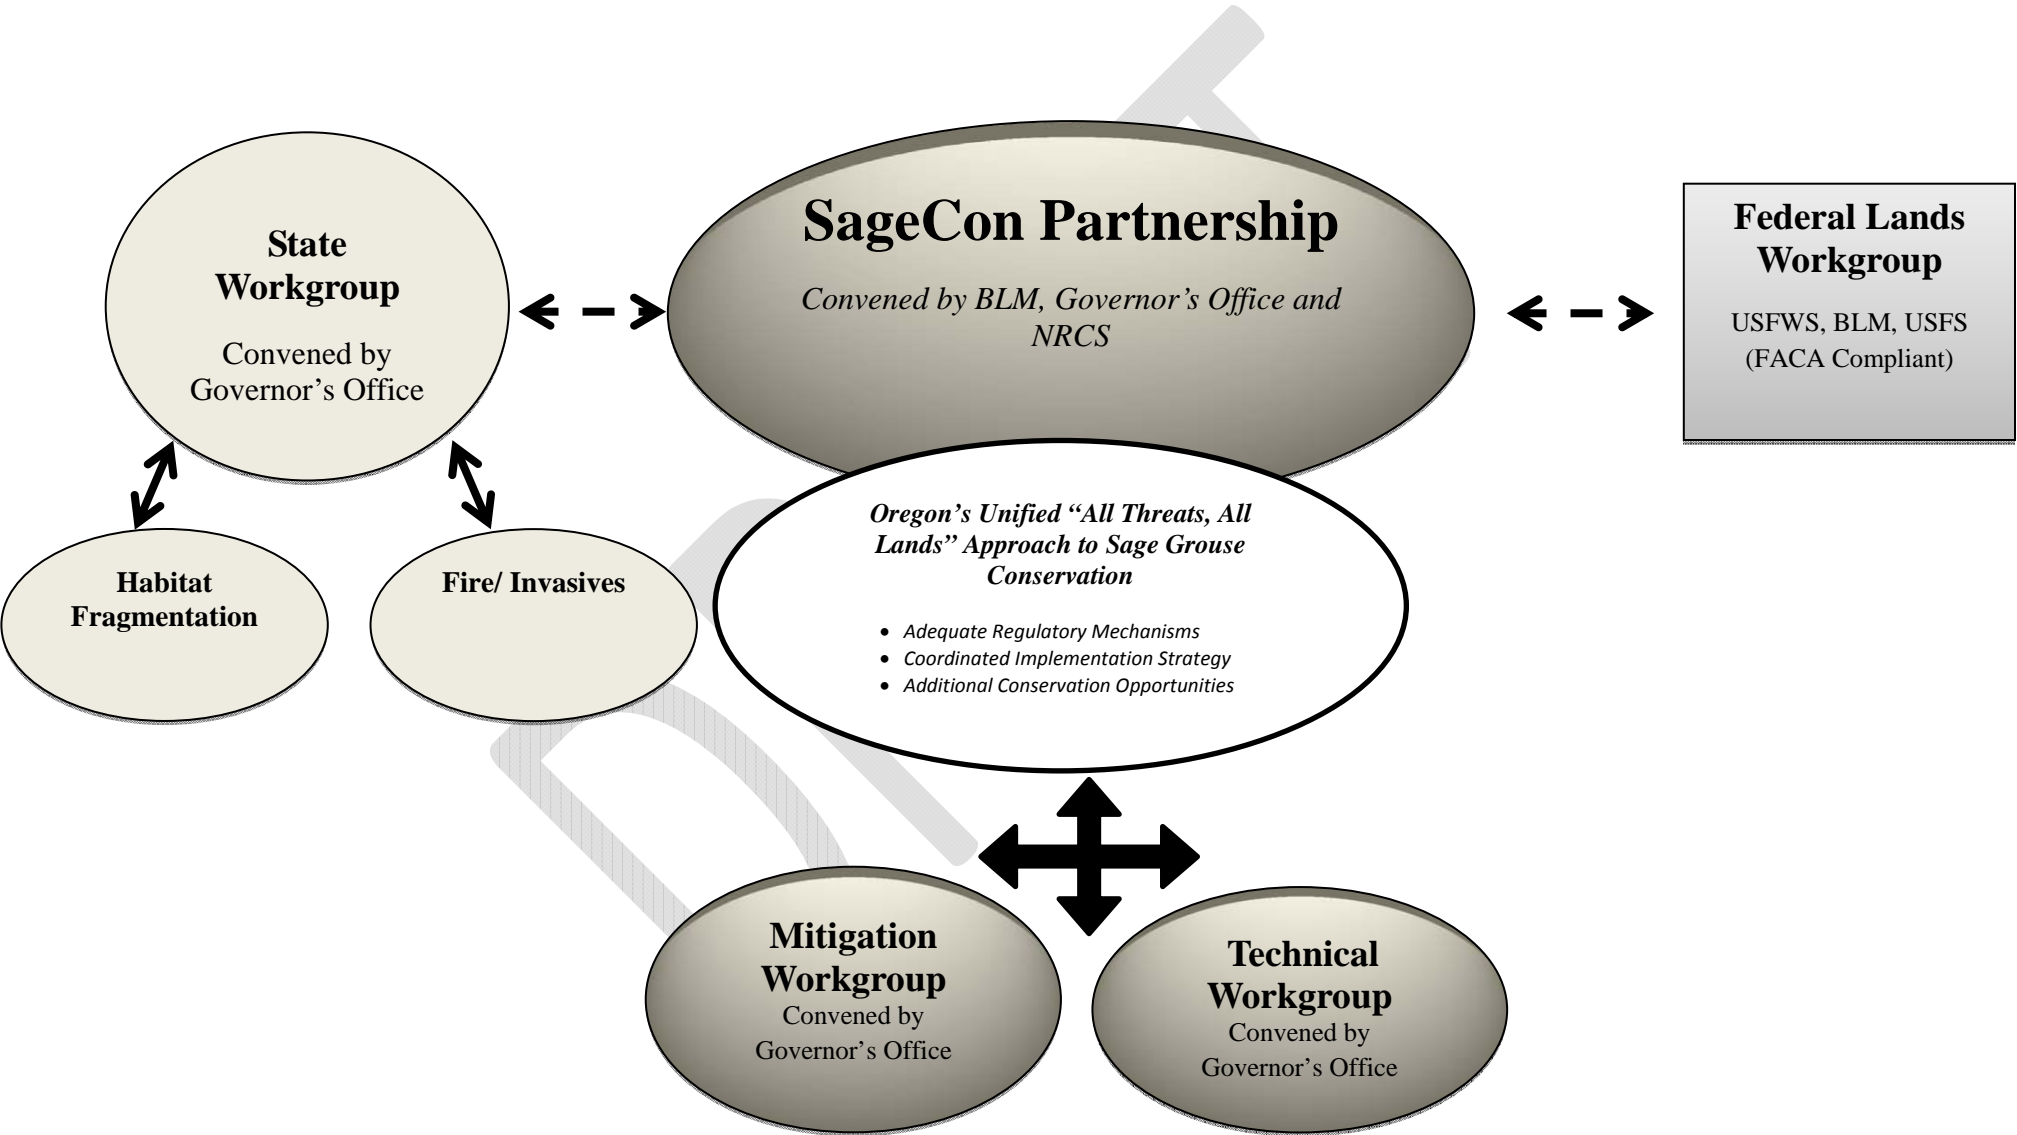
State Workgroup

Convened by Governor's Office

SageCon Partnership

Convened by BLM, Governor's Office and NRCS

Federal Lands Workgroup

USFWS, BLM, USFS (FACA Compliant)

Habitat Fragmentation

Fire/ Invasives

Oregon's Unified "All Threats, All Lands" Approach to Sage Grouse Conservation

- Adequate Regulatory Mechanisms
- Coordinated Implementation Strategy
- Additional Conservation Opportunities

Mitigation Workgroup
Convened by Governor's Office

Technical Workgroup
Convened by Governor's Office